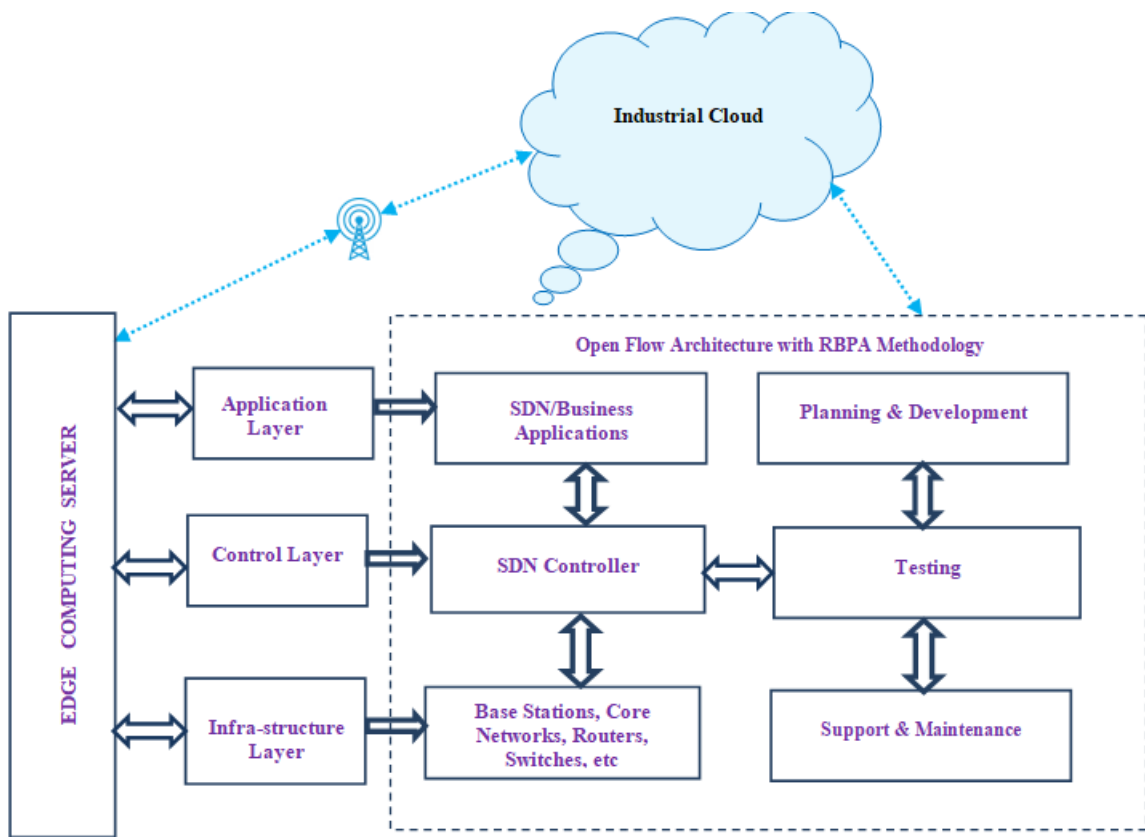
Industrial Cloud

EDGE COMPUTING SERVER

Open Flow Architecture with RBPA Methodology

Application Layer

SDN/Business Applications

Planning & Development

Control Layer

SDN Controller

Testing

Infra-structure Layer

Base Stations, Core Networks, Routers, Switches, etc

Support & Maintenance